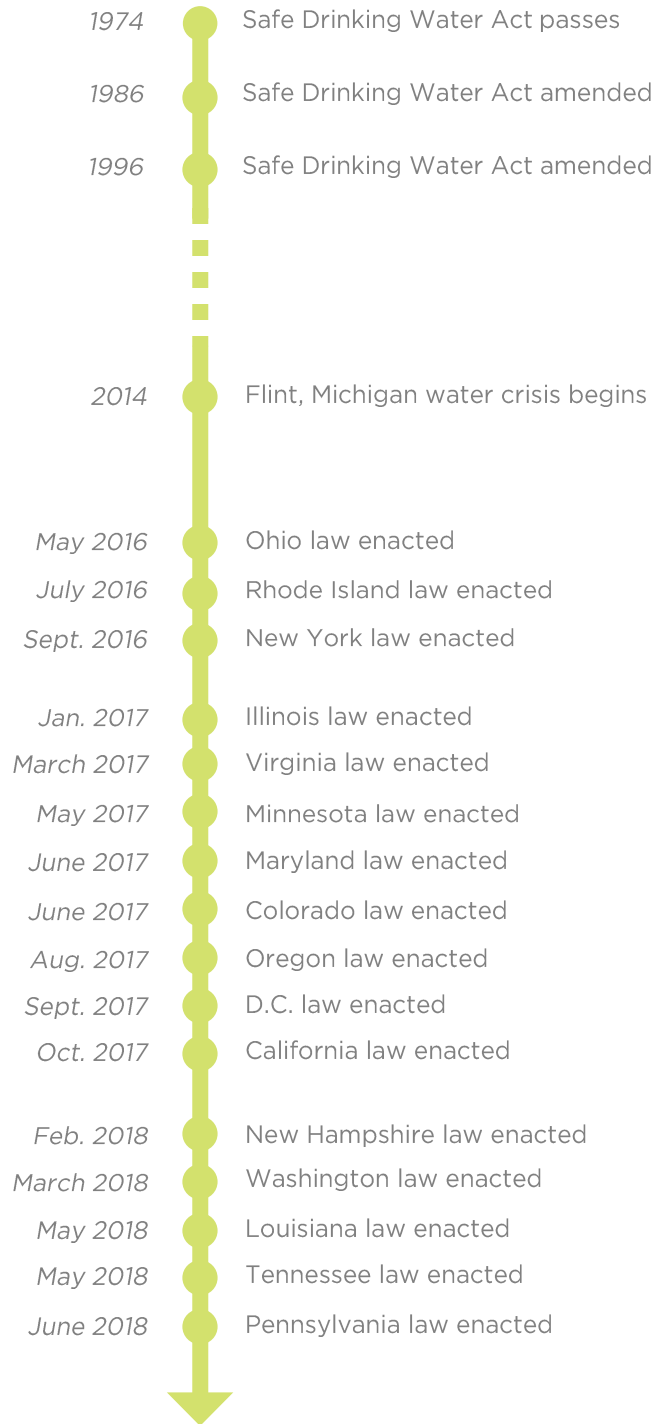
1974 Safe Drinking Water Act passes

1986 Safe Drinking Water Act amended

1996 Safe Drinking Water Act amended

2014 Flint, Michigan water crisis begins

May 2016 Ohio law enacted

July 2016 Rhode Island law enacted

Sept. 2016 New York law enacted

Jan. 2017 Illinois law enacted

March 2017 Virginia law enacted

May 2017 Minnesota law enacted

June 2017 Maryland law enacted

June 2017 Colorado law enacted

Aug. 2017 Oregon law enacted

Sept. 2017 D.C. law enacted

Oct. 2017 California law enacted

Feb. 2018 New Hampshire law enacted

March 2018 Washington law enacted

May 2018 Louisiana law enacted

May 2018 Tennessee law enacted

June 2018 Pennsylvania law enacted